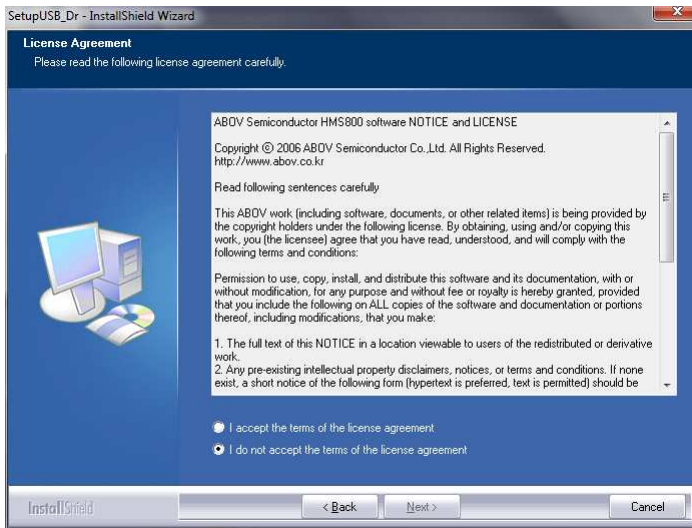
SetupUSB_Dr - InstallShield Wizard

License Agreement
Please read the following license agreement carefully.

ABOV Semiconductor HMS800 software NOTICE and LICENSE

Copyright © 2006 ABOV Semiconductor Co.,Ltd. All Rights Reserved. http://www.abov.co.kr

Read following sentences carefully

This ABOV work (including software, documents, or other related items) is being provided by the copyright holders under the following license. By obtaining, using and/or copying this work, you (the licensee) agree that you have read, understood, and will comply with the following terms and conditions:

Permission to use, copy, install, and distribute this software and its documentation, with or without modification, for any purpose and without fee or royalty is hereby granted, provided that you include the following on ALL copies of the software and documentation or portions thereof, including modifications, that you make:

1. The full text of this NOTICE in a location viewable to users of the redistributed or derivative work.
2. Any pre-existing intellectual property disclaimers, notices, or terms and conditions. If none exist, a short notice of the following form (hypertext is preferred, text is permitted) should be

I accept the terms of the license agreement
I do not accept the terms of the license agreement

InstallShield

< Back
Next >
Cancel